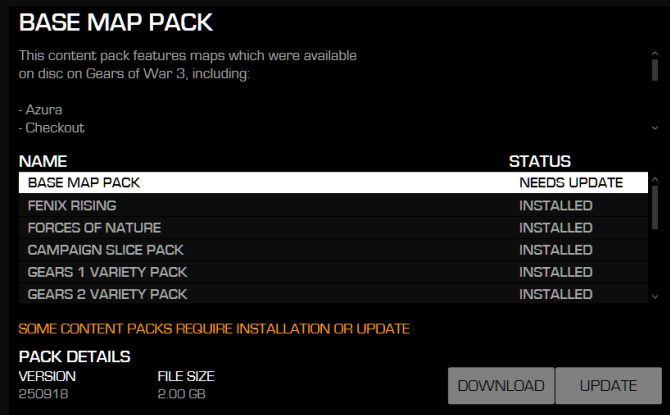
BASE MAP PACK

This content pack features maps which were available on disc on Gears of War 3, including:

- Azura
- Checkout

| NAME | STATUS |
|---|---|
| BASE MAP PACK | NEEDS UPDATE |
| FENIX RISING | INSTALLED |
| FORCES OF NATURE | INSTALLED |
| CAMPAIGN SLICE PACK | INSTALLED |
| GEARS 1 VARIETY PACK | INSTALLED |
| GEARS 2 VARIETY PACK | INSTALLED |

SOME CONTENT PACKS REQUIRE INSTALLATION OR UPDATE

PACK DETAILS

VERSION
250918

FILE SIZE
2.00 GB

DOWNLOAD

UPDATE